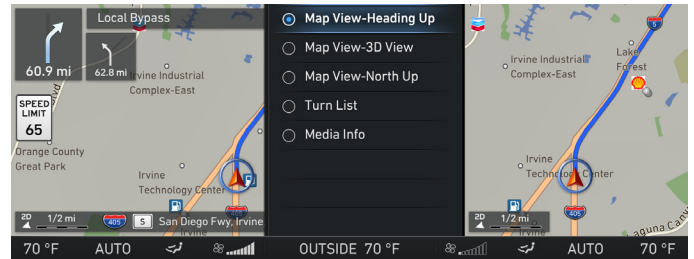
Local Bypass

60.9 mi

62.8 mi

SPEED LIMIT 65

Irvine Industrial Complex-East

Orange County Great Park

Irvine Technology Center

2D 1/2 mi

405

5

San Diego Fwy, Irvine

Map View-Heading Up

Map View-3D View

Map View-North Up

Turn List

Media Info

5

Irvine Industrial Complex-East

Lake Forest

Irvine Technology Center

2D 1/2 mi

405

Laguna Can

70 °F AUTO OUTSIDE 70 °F AUTO 70 °F